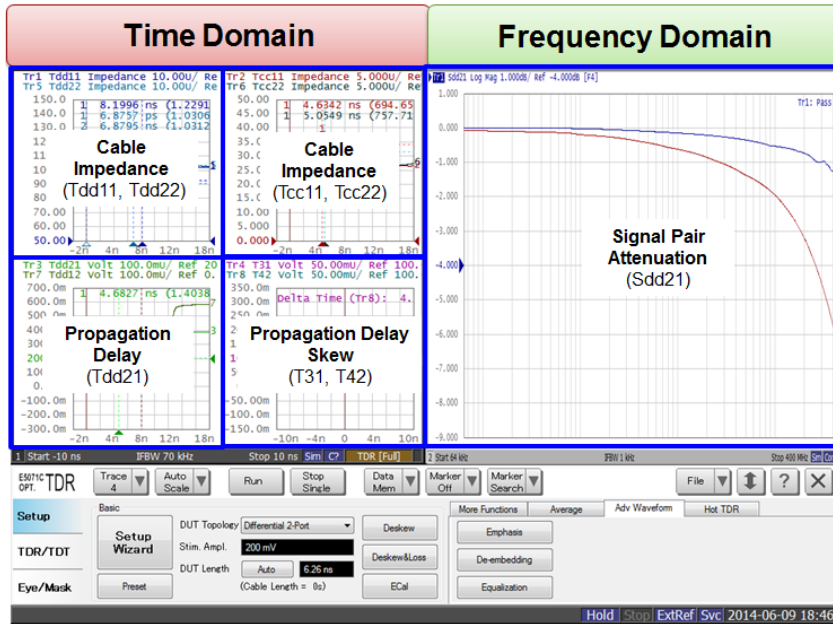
Time Domain

Frequency Domain

Tr1 Tdd11 Impedance 10.00U/ Re
Tr5 Tdd22 Impedance 10.00U/ Re
150.0
140.0
130.0
12
11
10
90
80
70.00
60.00
50.00
1 8.1996 ns (1.2291
1 6.8757 ps (1.3036
2 6.8795 ns (1.0312
-2n 4n 8n 12n 18n

Cable Impedance (Tdd11, Tdd22)

Tr2 Tcc11 Impedance 5.000U/ Re
Tr6 Tcc22 Impedance 5.000U/ Re
50.00
45.00
40.00
35.0
30.0
25.0
20.0
15.0
10.0
5.000
0.000
1 4.6342 ns (694.65
1 5.0549 ns (757.71
-2n 4n 8n 12n 18n

Cable Impedance (Tcc11, Tcc22)

Tr3 Tdd21 Volt 100.0mU/ Ref 20
Tr7 Tdd12 Volt 100.0mU/ Ref 0.
700.0m
600.0m
500.0m
1 4.6827 ns (1.4038
-100.0m
-200.0m
-300.0m
-2n 4n 8n 12n 18n

Propagation Delay (Tdd21)

Tr4 T31 Volt 50.00mU/ Ref 100.
Tr8 T42 Volt 50.00mU/ Ref 100.
350.0m
300.0m
250.0m
Delta Time (Tr8): 4.
-50.00m
-100.0m
-150.0m
-10n -4n 0 4n 10n

Propagation Delay Skew (T31, T42)

Tr1 Sdd21 Log Mag 1.000dB/ Ref -4.000dB [F4]
Tr1: Pass
1.000
0.000
-1.000
-2.000
-3.000
-4.000
-5.000
-6.000
-7.000
-8.000
-9.000

Signal Pair Attenuation (Sdd21)

1 Start -10 ns IFBW 70 kHz Stop 10 ns Sim C? TDR [Full]
2 Start 64 kHz IFBW 1 kHz Stop 400 MHz Sim

E5071C OPT. TDR
Trace 4
Auto Scale
Run
Stop Single
Data Mem
Marker Off
Marker Search
File
?

Setup
TDR/TDT
Eye/Mask

Basic
Setup Wizard
Preset
DUT Topology Differential 2-Port
Stim. Ampl. 200 mV
DUT Length Auto 6.26 ns
(Cable Length = 0s)
Deskew
Deskew&Loss
ECal

More Functions
Average
Adv Waveform
Hot TDR
Emphasis
De-embedding
Equalization

Hold Stop ExtRef Svc 2014-06-09 18:46